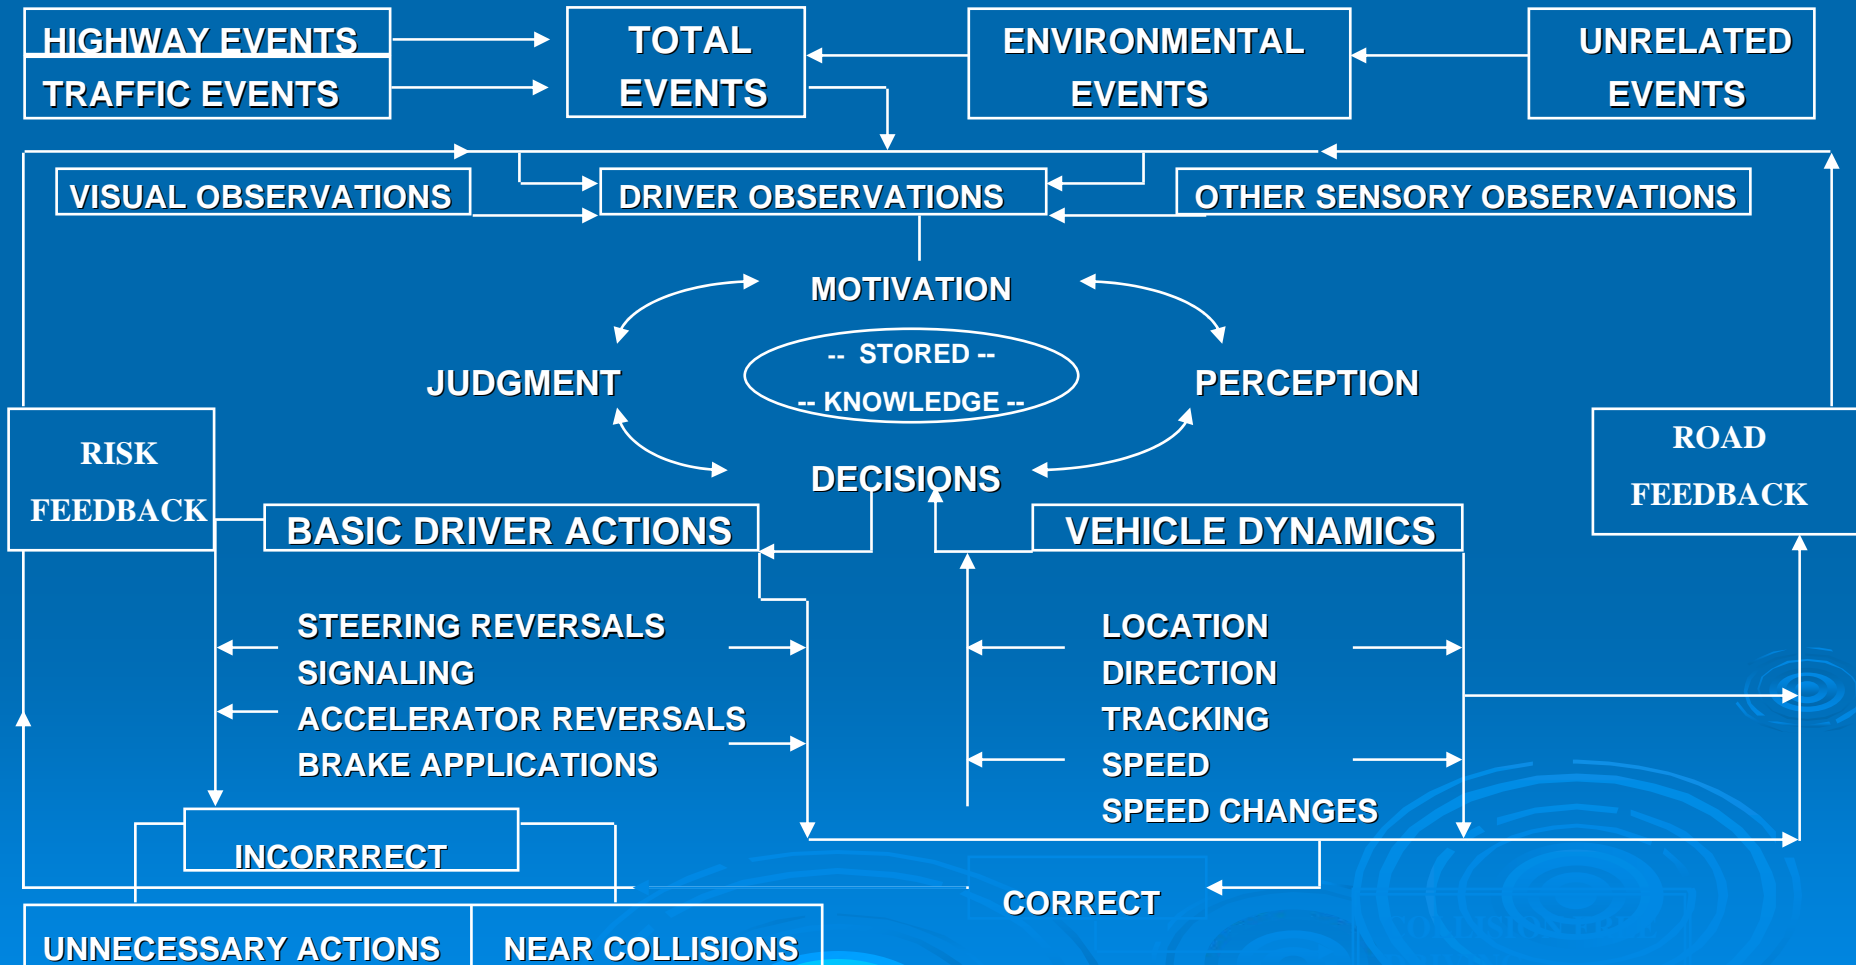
HIGHWAY EVENTS
TRAFFIC EVENTS

TOTAL EVENTS

ENVIRONMENTAL EVENTS

UNRELATED EVENTS

VISUAL OBSERVATIONS

DRIVER OBSERVATIONS

OTHER SENSORY OBSERVATIONS

MOTIVATION

JUDGMENT

-- STORED --
-- KNOWLEDGE --

PERCEPTION

DECISIONS

RISK FEEDBACK

ROAD FEEDBACK

BASIC DRIVER ACTIONS

VEHICLE DYNAMICS

STEERING REVERSALS
SIGNALING
ACCELERATOR REVERSALS
BRAKE APPLICATIONS

LOCATION
DIRECTION
TRACKING
SPEED
SPEED CHANGES

INCORRRECT

CORRECT

UNNECESSARY ACTIONS

NEAR COLLISIONS